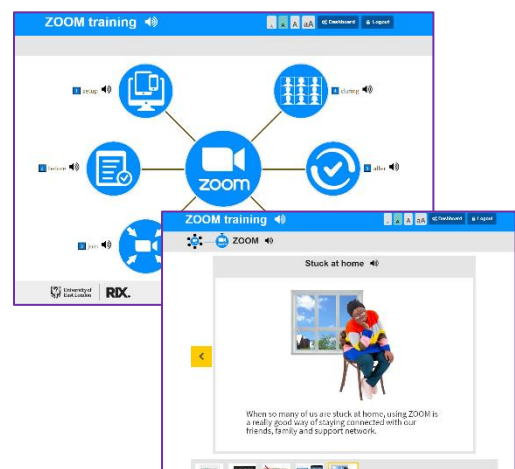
ZOOM training

A A aA Dashboard Logout

1 setup

4 during

2 before

5 after

3 join

zoom

University of East London | RIX.

ZOOM training

A A aA Dashboard Logout

ZOOM

Stuck at home

<

When so many of us are stuck at home, using ZOOM is a really good way of staying connected with our friends, family and support network.